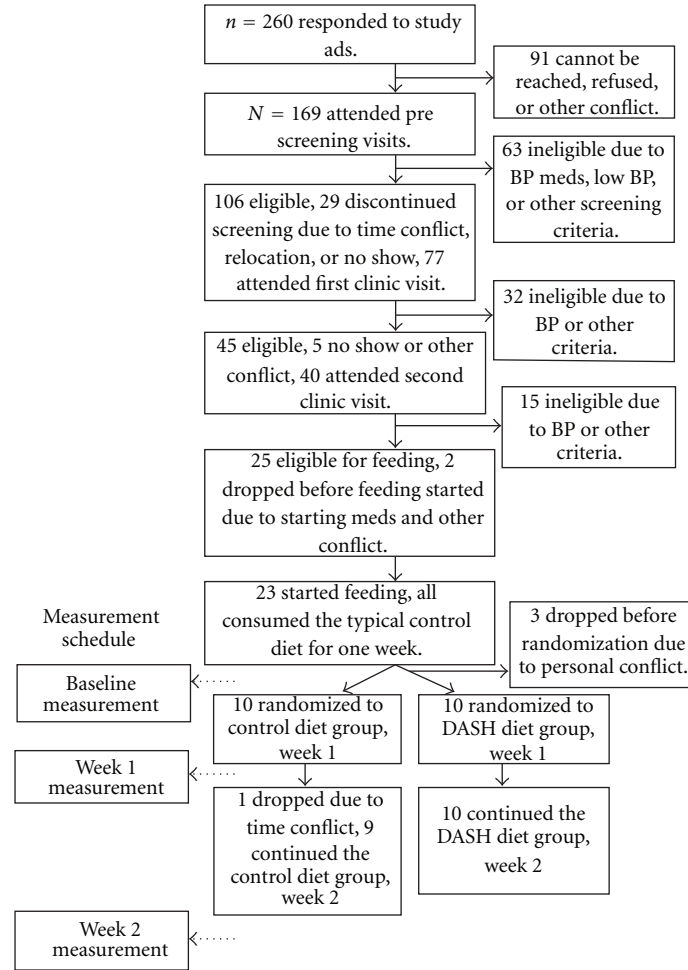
$n = 260$ responded to study ads.

91 cannot be reached, refused, or other conflict.

$N = 169$ attended pre screening visits.

63 ineligible due to BP meds, low BP, or other screening criteria.

106 eligible, 29 discontinued screening due to time conflict, relocation, or no show, 77 attended first clinic visit.

32 ineligible due to BP or other criteria.

45 eligible, 5 no show or other conflict, 40 attended second clinic visit.

15 ineligible due to BP or other criteria.

25 eligible for feeding, 2 dropped before feeding started due to starting meds and other conflict.

Measurement schedule

23 started feeding, all consumed the typical control diet for one week.

3 dropped before randomization due to personal conflict.

Baseline measurement

10 randomized to control diet group, week 1

10 randomized to DASH diet group, week 1

Week 1 measurement

1 dropped due to time conflict, 9 continued the control diet group, week 2

10 continued the DASH diet group, week 2

Week 2 measurement